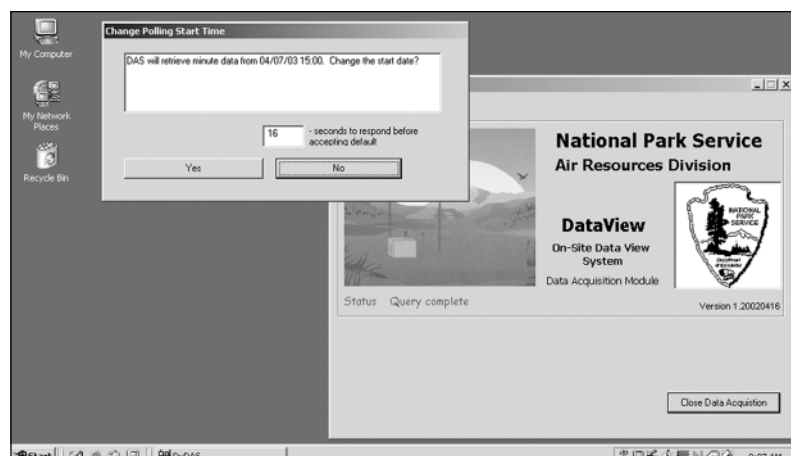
My Computer

My Network Places

Recycle Bin

Change Polling Start Time

DAS will retrieve minute data from 04/07/03 15:00. Change the start date?

16 - seconds to respond before accepting default

Yes

No

National Park Service

Air Resources Division

DataView

On-Site Data View System

Data Acquisition Module

NATIONAL PARK SERVICE

Status Query complete

Version 1.20020416

Close Data Acquistion

Start

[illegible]